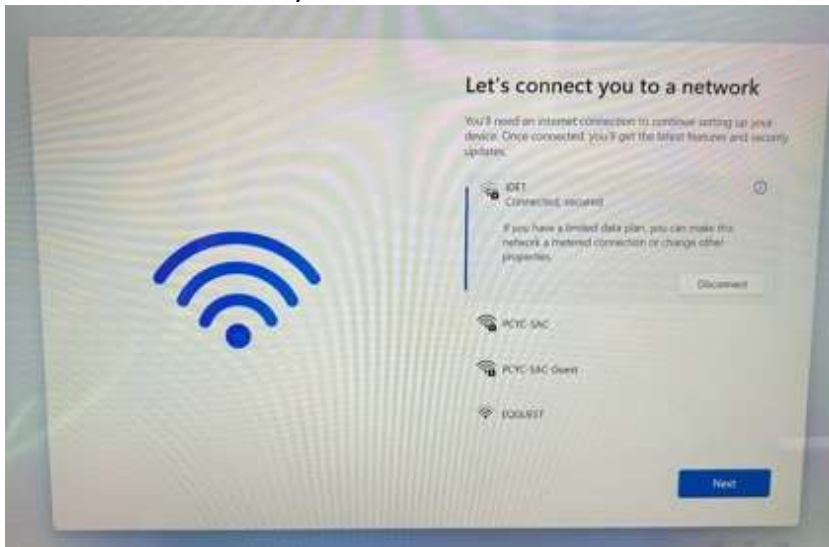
Let's connect you to a network

You'll need an internet connection to continue setting up your device. Once connected, you'll get the latest features and security updates.

IDET
Connected, secured

If you have a limited data plan, you can make this network a metered connection or change other properties.

Disconnect

PCYC-SAC

PCYC-SAC-Guest

EQQUEST

Next